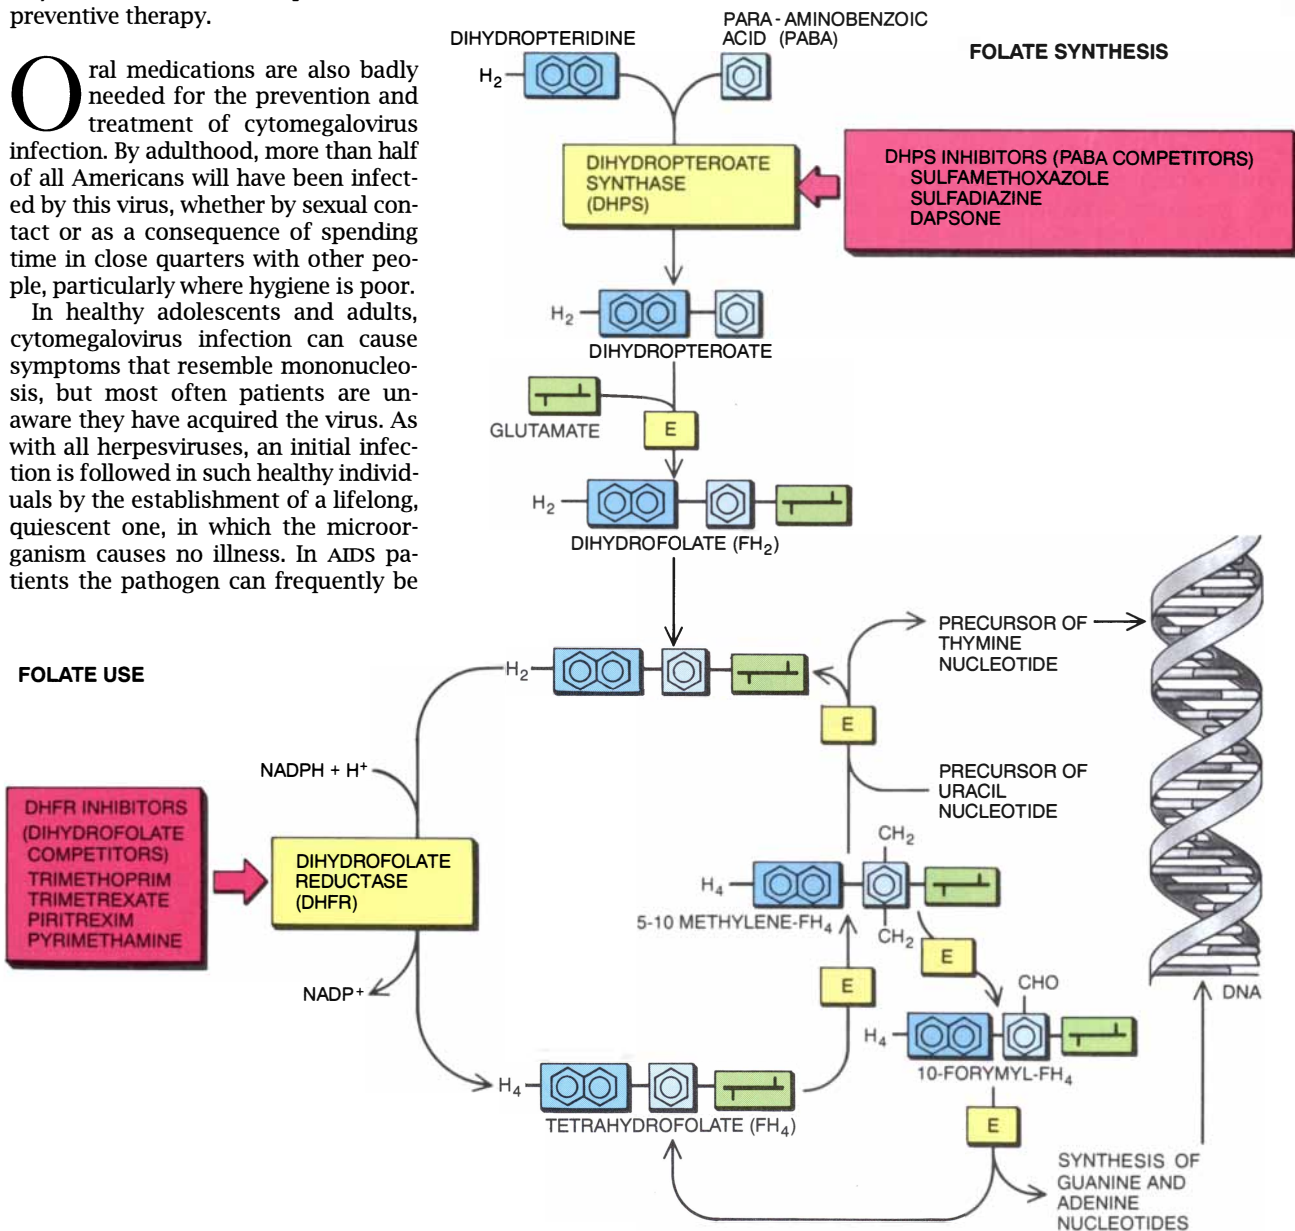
preventive therapy.

Oral medications are also badly needed for the prevention and treatment of cytomegalovirus infection. By adulthood, more than half of all Americans will have been infected by this virus, whether by sexual contact or as a consequence of spending time in close quarters with other people, particularly where hygiene is poor.

In healthy adolescents and adults, cytomegalovirus infection can cause symptoms that resemble mononucleosis, but most often patients are unaware they have acquired the virus. As with all herpesviruses, an initial infection is followed in such healthy individuals by the establishment of a lifelong, quiescent one, in which the microorganism causes no illness. In AIDS patients the pathogen can frequently be

DIHYDROPTERIDINE

PARA-AMINOBENZOIC ACID (PABA)

FOLATE SYNTHESIS

$H_2$

DIHYDROPTEROATE SYNTHASE (DHPS)

DHPS INHIBITORS (PABA COMPETITORS)
SULFAMETHOXAZOLE
SULFADIAZINE
DAPSONE

$H_2$

DIHYDROPTEROATE

GLUTAMATE

E

$H_2$

DIHYDROFOLATE ($FH_2$)

PRECURSOR OF THYMINE NUCLEOTIDE

FOLATE USE

$H_2$

E

NADPH + $H^+$

PRECURSOR OF URACIL NUCLEOTIDE

DHFR INHIBITORS (DIHYDROFOLATE COMPETITORS)
TRIMETHOPRIM
TRIMETREXATE
PIRITREXIM
PYRIMETHAMINE

DIHYDROFOLATE REDUCTASE (DHFR)

$CH_2$

$H_4$

5-10 METHYLENE-$FH_4$

$CH_2$

E

E

NADP$^+$

CHO

DNA

$H_4$

10-FORYMYL-$FH_4$

$H_4$

E

TETRAHYDROFOLATE ($FH_4$)

SYNTHESIS OF GUANINE AND ADENINE NUCLEOTIDES